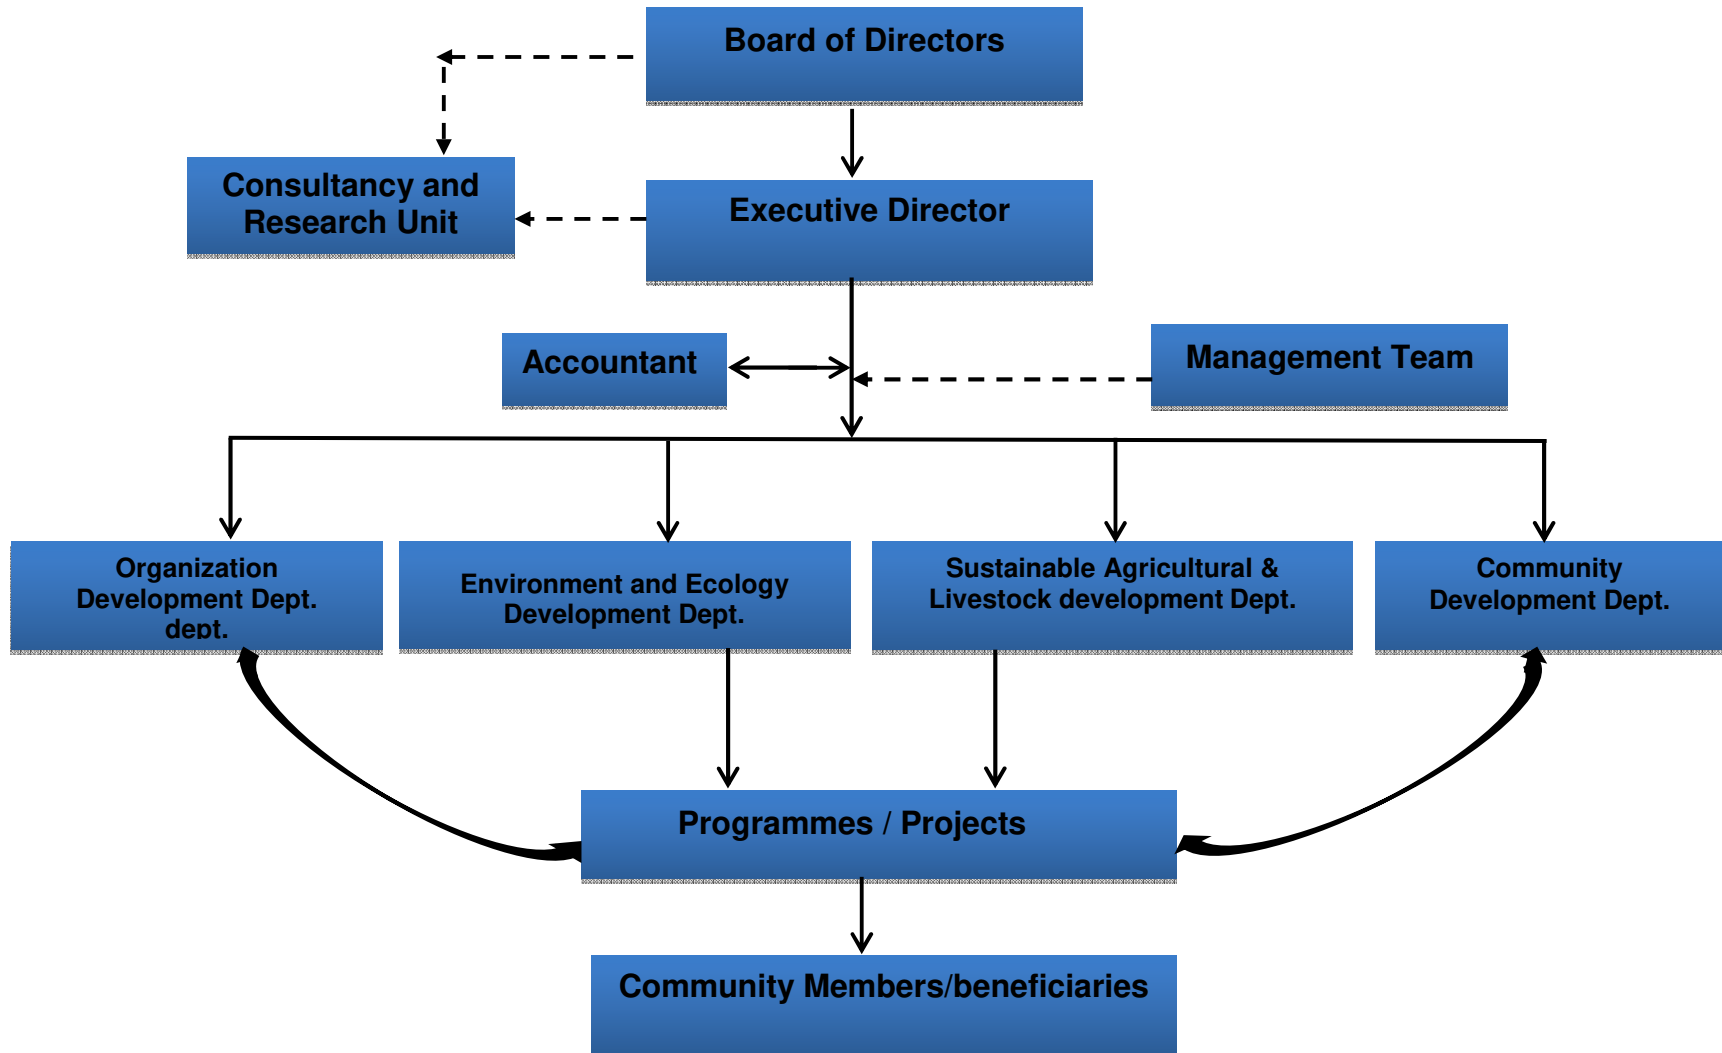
Board of Directors

Consultancy and Research Unit

Executive Director

Accountant

Management Team

Organization Development Dept. dept.

Environment and Ecology Development Dept.

Sustainable Agricultural & Livestock development Dept.

Community Development Dept.

Programmes / Projects

Community Members/beneficiaries